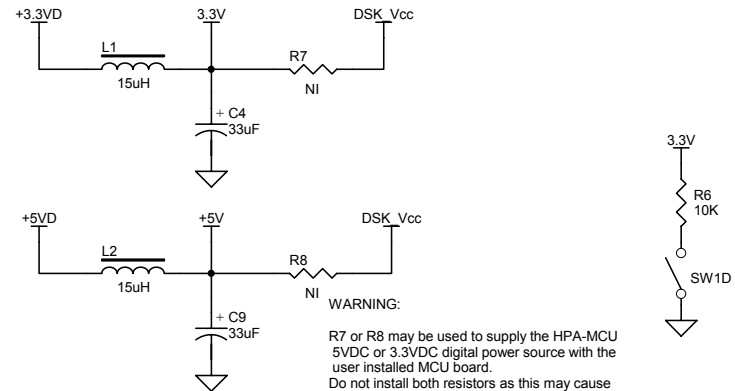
+3.3VD

3.3V

DSK_Vcc

L1

15uH

R7

NI

+ C4

33uF

3.3V

R6

10K

SW1D

+5VD

+5V

DSK_Vcc

L2

15uH

R8

NI

+ C9

33uF

WARNING:

R7 or R8 may be used to supply the HPA-MCU 5VDC or 3.3VDC digital power source with the user installed MCU board.
Do not install both resistors as this may cause